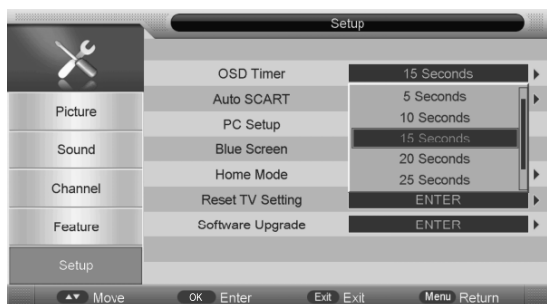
Setup

Picture
Sound
Channel
Feature
Setup

OSD Timer
Auto SCART
PC Setup
Blue Screen
Home Mode
Reset TV Setting
Software Upgrade

15 Seconds
5 Seconds
10 Seconds
15 Seconds
20 Seconds
25 Seconds
ENTER
ENTER

Move
OK Enter
Exit Exit
Menu Return